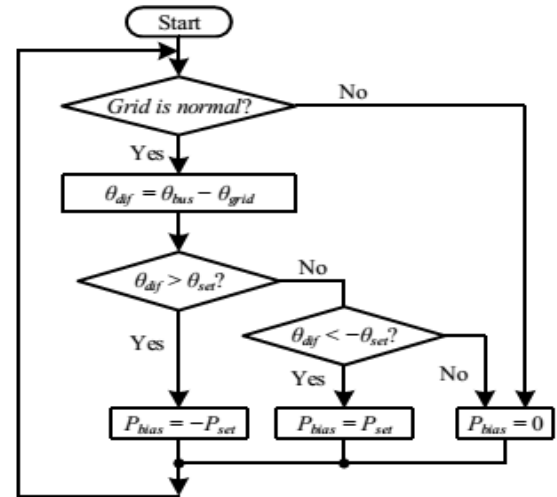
Start

Grid is normal?

No

Yes

$\theta_{dif} = \theta_{bus} - \theta_{grid}$

$\theta_{dif} > \theta_{set}$?

No

Yes

$\theta_{dif} < -\theta_{set}$?

Yes

No

$P_{bias} = -P_{set}$

$P_{bias} = P_{set}$

$P_{bias} = 0$